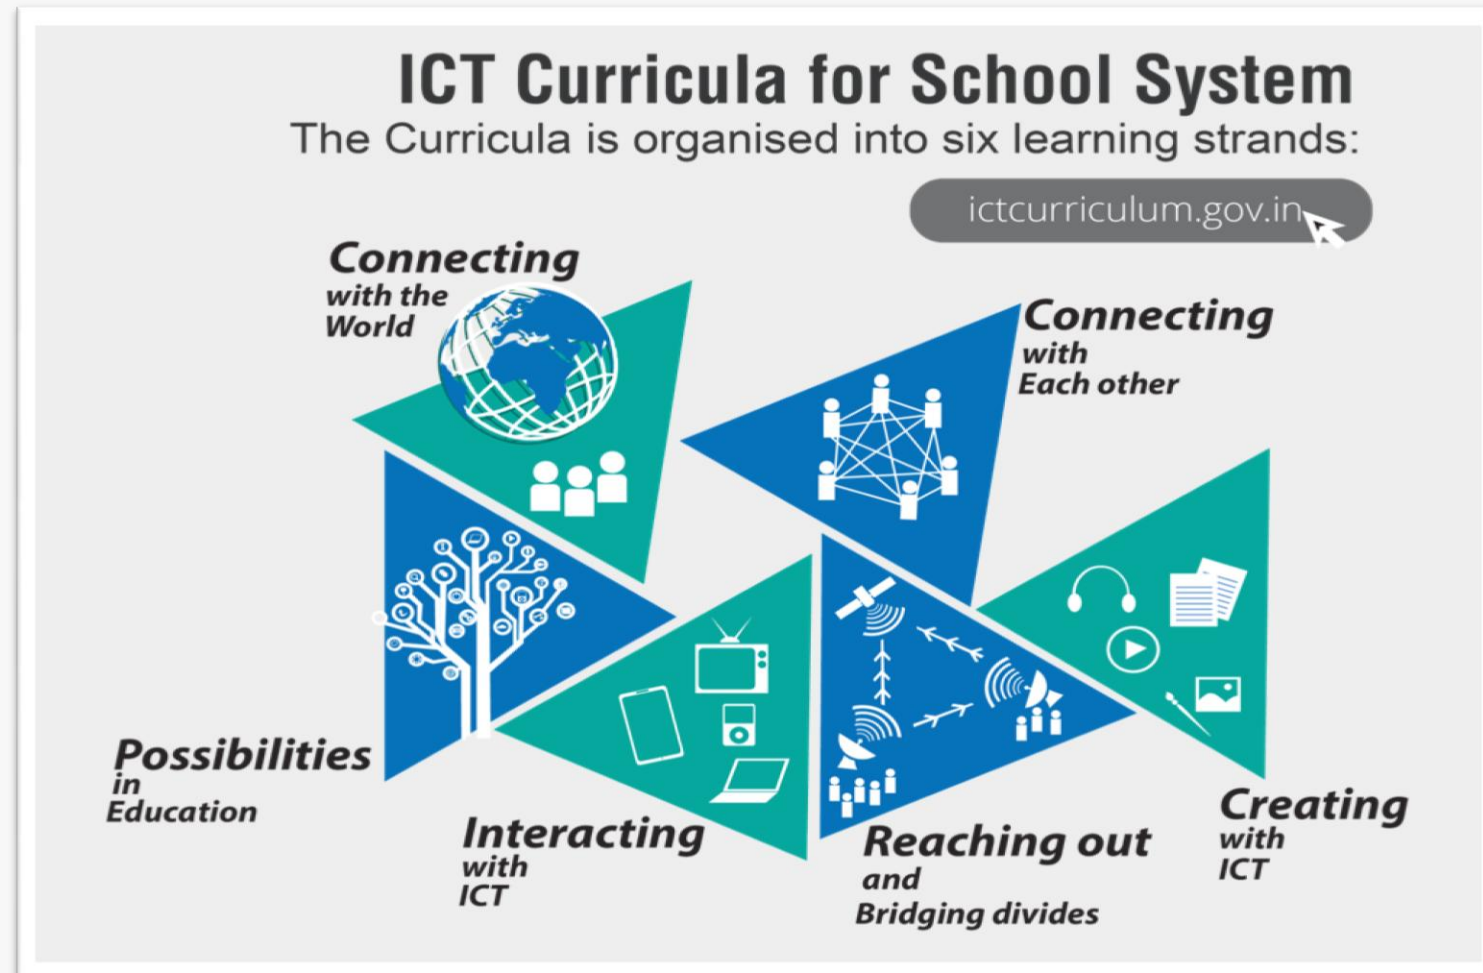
ICT Curricula for School System
The Curricula is organised into six learning strands:

ictcurriculum.gov.in

Connecting with the World

Connecting with Each other

Possibilities in Education

Interacting with ICT

Reaching out and Bridging divides

Creating with ICT